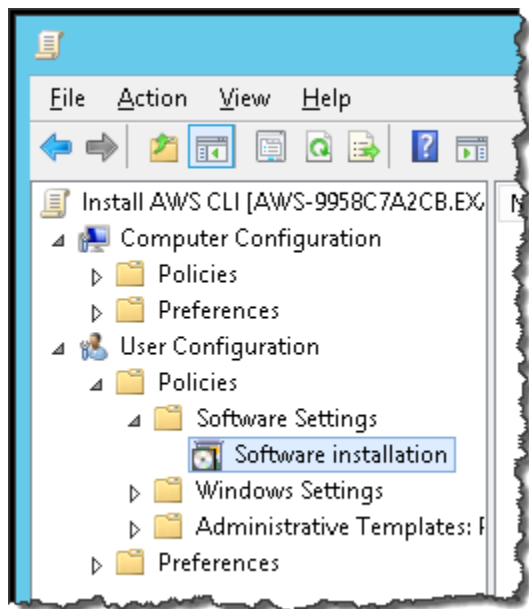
File Action View Help

Install AWS CLI [AWS-9958C7A2CB.EX/
Computer Configuration
Policies
Preferences
User Configuration
Policies
Software Settings
Software installation
Windows Settings
Administrative Templates: F
Preferences

N